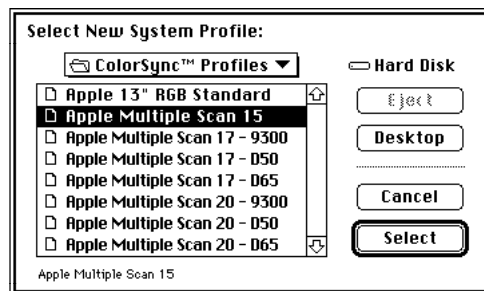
Select New System Profile:

ColorSync™ Profiles

Hard Disk

Apple 13" RGB Standard
Apple Multiple Scan 15
Apple Multiple Scan 17 - 9300
Apple Multiple Scan 17 - D50
Apple Multiple Scan 17 - D65
Apple Multiple Scan 20 - 9300
Apple Multiple Scan 20 - D50
Apple Multiple Scan 20 - D65

Eject

Desktop

Cancel

Select

Apple Multiple Scan 15